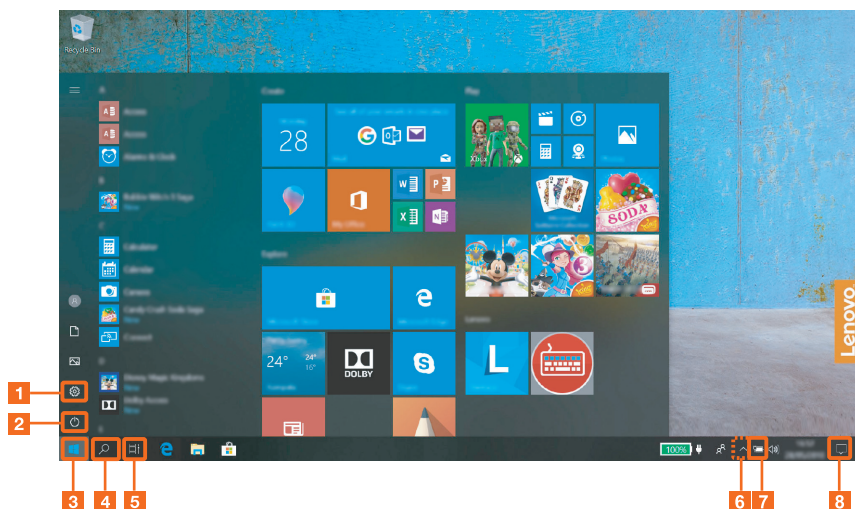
Recycle Bin

A

Access

Access

Alarms & Clock

B

Bubble Witch 3 Saga

C

Calculator

Calendar

Camera

Candy Crush Soda Saga

Connect

D

Disney Magic Kingdoms

Dolby Access

Create

28

Mail

Play

XBOX

SODA

Explore

24°

24°

15°

DOLBY

Lenovo

L

Lenovo

100%

1

2

3

4

5

6

7

8